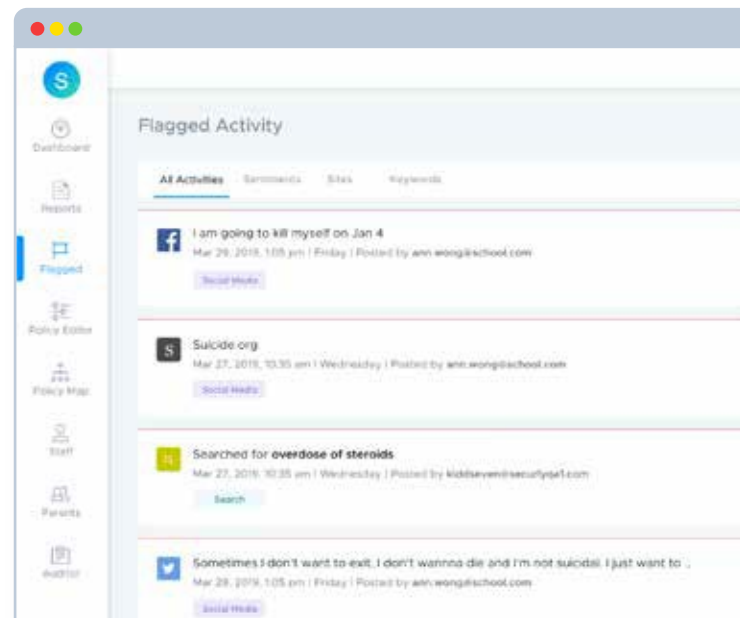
S

Dashboard

Reports

Flagged

Policy Editor

Policy Map

Staff

Parents

Auditor

Flagged Activity

All Activities Sentiments Sites Keywords

I am going to kill myself on Jan 4
Mar 29, 2019, 1:05 pm | Friday | Posted by ann.wong@school.com
Social Media

S
Suicide org
Mar 27, 2019, 10:35 am | Wednesday | Posted by ann.wong@school.com
Social Media

Searched for **overdose of steroids**
Mar 27, 2019, 10:35 am | Wednesday | Posted by kiddseven@securlyqa1.com
Search

Sometimes I don't want to exit, I don't wanna die and I'm not suicidal. I just want to ..
Mar 29, 2019, 1:05 pm | Friday | Posted by ann.wong@school.com
Social Media